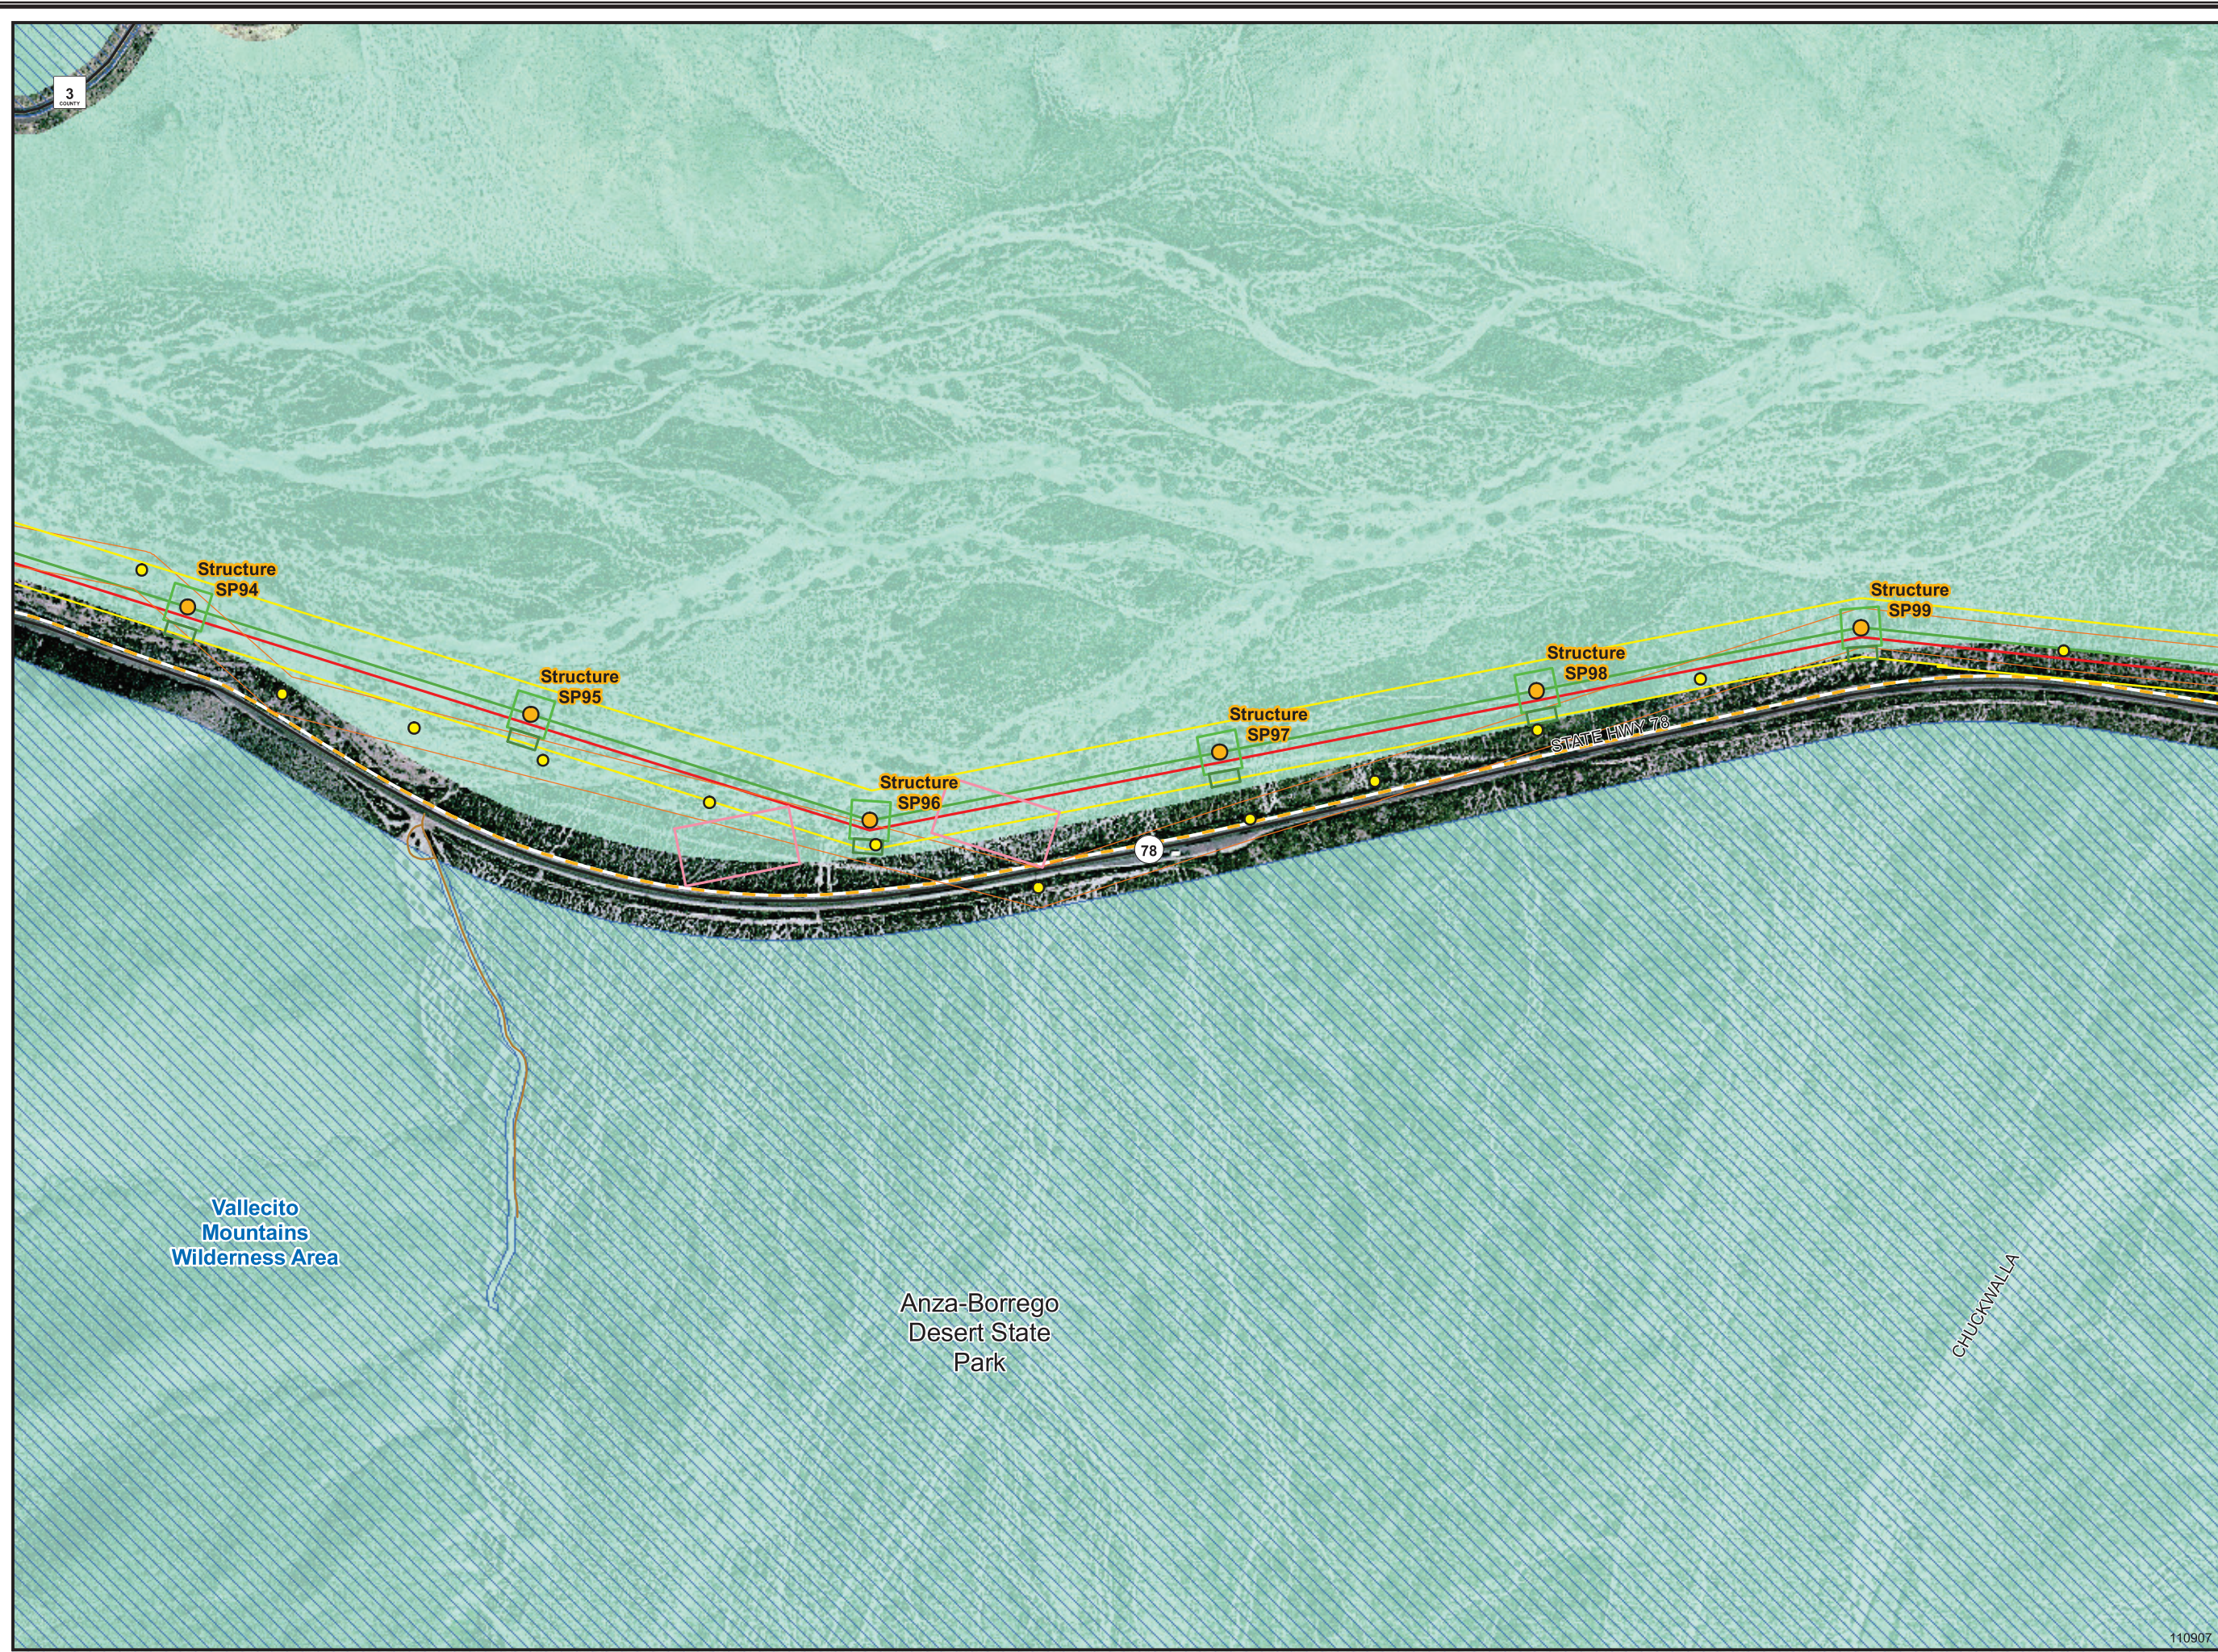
3
COUNTY

Structure
SP94

Structure
SP95

Structure
SP96

Structure
SP97

Structure
SP98

Structure
SP99

STATE HWY 78

78

Vallecito
Mountains
Wilderness Area

Anza-Borrego
Desert State
Park

CHUCKWALLA

110907